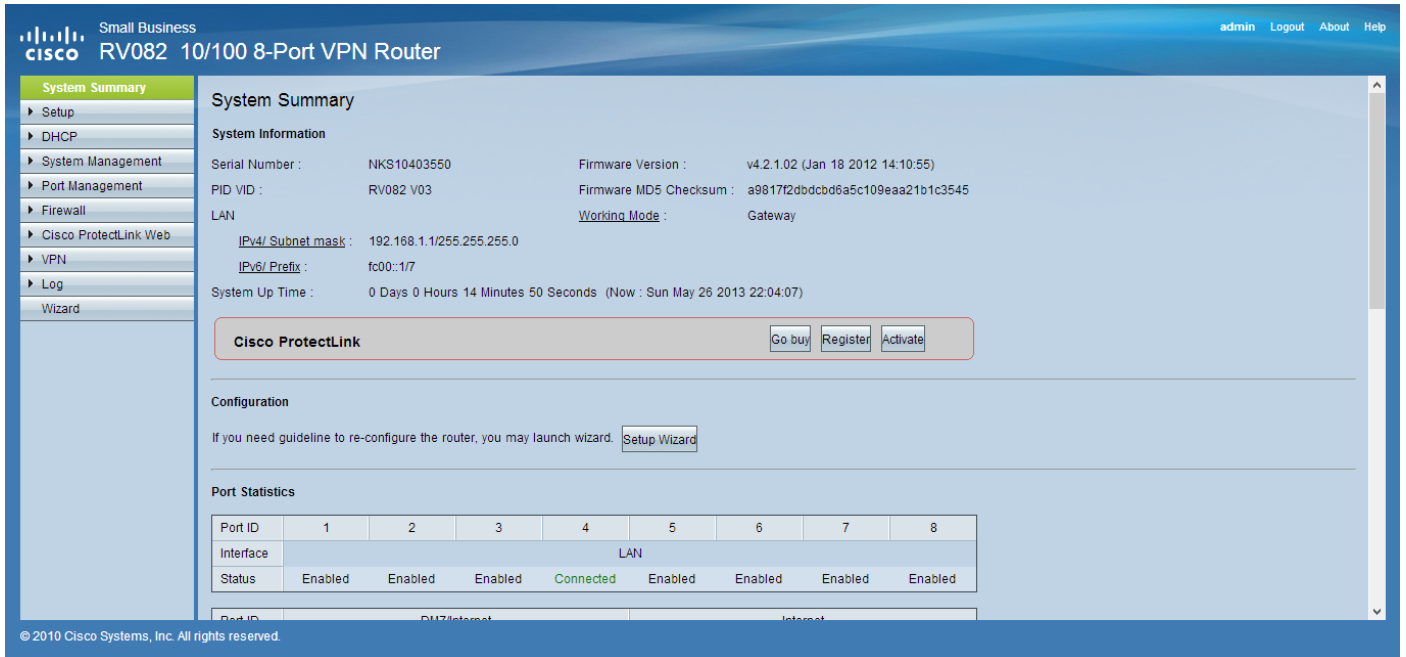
cisco Small Business
RV082 10/100 8-Port VPN Router

admin Logout About Help

System Summary
Setup
DHCP
System Management
Port Management
Firewall
Cisco ProtectLink Web
VPN
Log
Wizard

System Summary

System Information

Serial Number : NKS10403550
Firmware Version : v4.2.1.02 (Jan 18 2012 14:10:55)
PID VID : RV082 V03
Firmware MD5 Checksum : a9817f2dbdcbd6a5c109eaa21b1c3545
LAN
Working Mode : Gateway
IPv4/ Subnet mask : 192.168.1.1/255.255.255.0
IPv6/ Prefix : fc00::1/7
System Up Time : 0 Days 0 Hours 14 Minutes 50 Seconds (Now : Sun May 26 2013 22:04:07)

Cisco ProtectLink Go buy Register Activate

Configuration

If you need guideline to re-configure the router, you may launch wizard. Setup Wizard

Port Statistics

| Port ID | 1 | 2 | 3 | 4 | 5 | 6 | 7 | 8 |
|---|---|---|---|---|---|---|---|---|
| Interface | LAN | | | | | | | |
| Status | Enabled | Enabled | Enabled | Connected | Enabled | Enabled | Enabled | Enabled |

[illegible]

© 2010 Cisco Systems, Inc. All rights reserved.